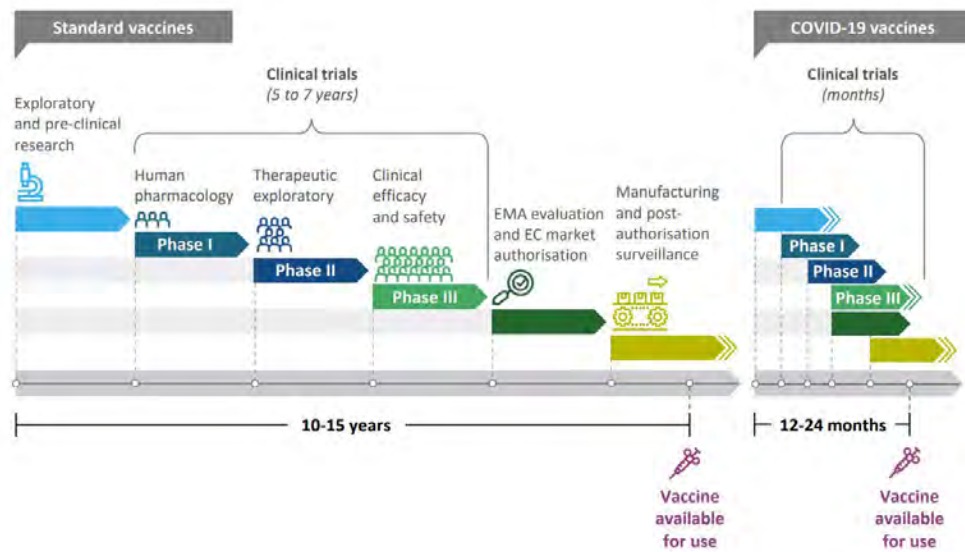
Standard vaccines

Clinical trials
(5 to 7 years)

Exploratory and pre-clinical research

Human pharmacology

Phase I

Therapeutic exploratory

Phase II

Clinical efficacy and safety

Phase III

EMA evaluation and EC market authorisation

Manufacturing and post-authorisation surveillance

10-15 years

Vaccine available for use

COVID-19 vaccines

Clinical trials
(months)

Phase I

Phase II

Phase III

12-24 months

Vaccine available for use